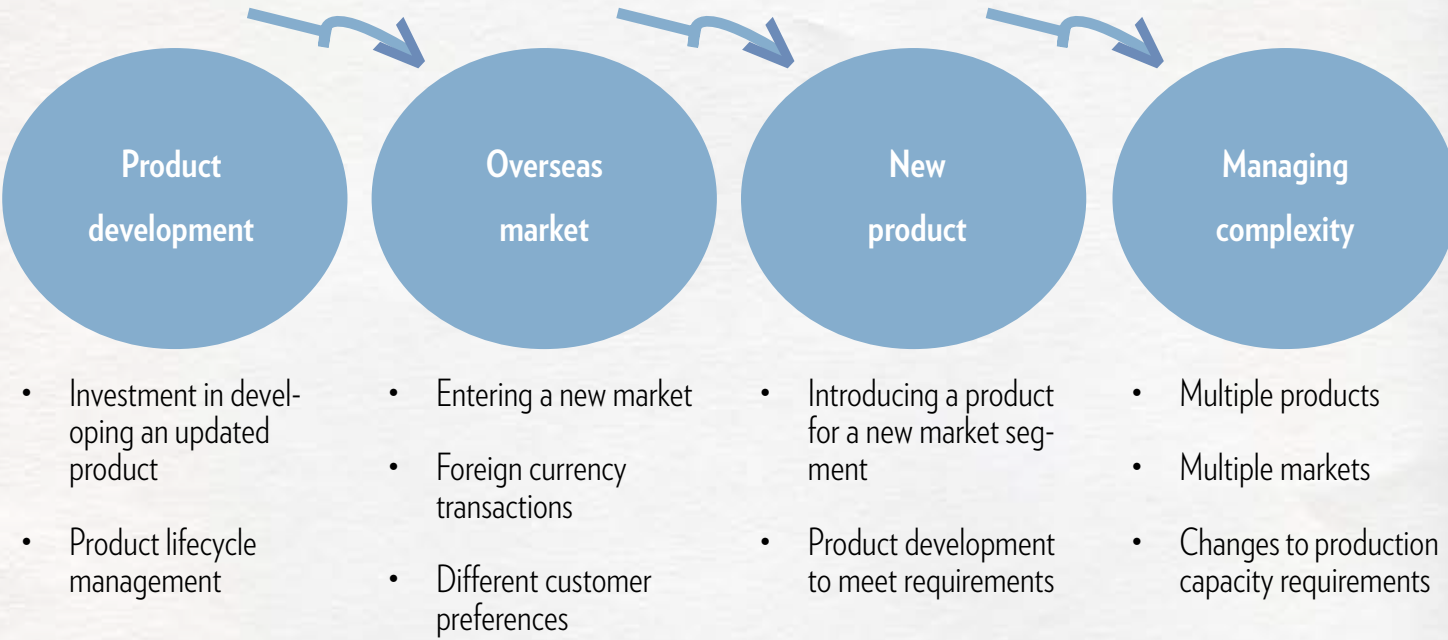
Product development

- Investment in developing an updated product
- Product lifecycle management

Overseas market

- Entering a new market
- Foreign currency transactions
- Different customer preferences

New product

- Introducing a product for a new market segment
- Product development to meet requirements

Managing complexity

- Multiple products
- Multiple markets
- Changes to production capacity requirements